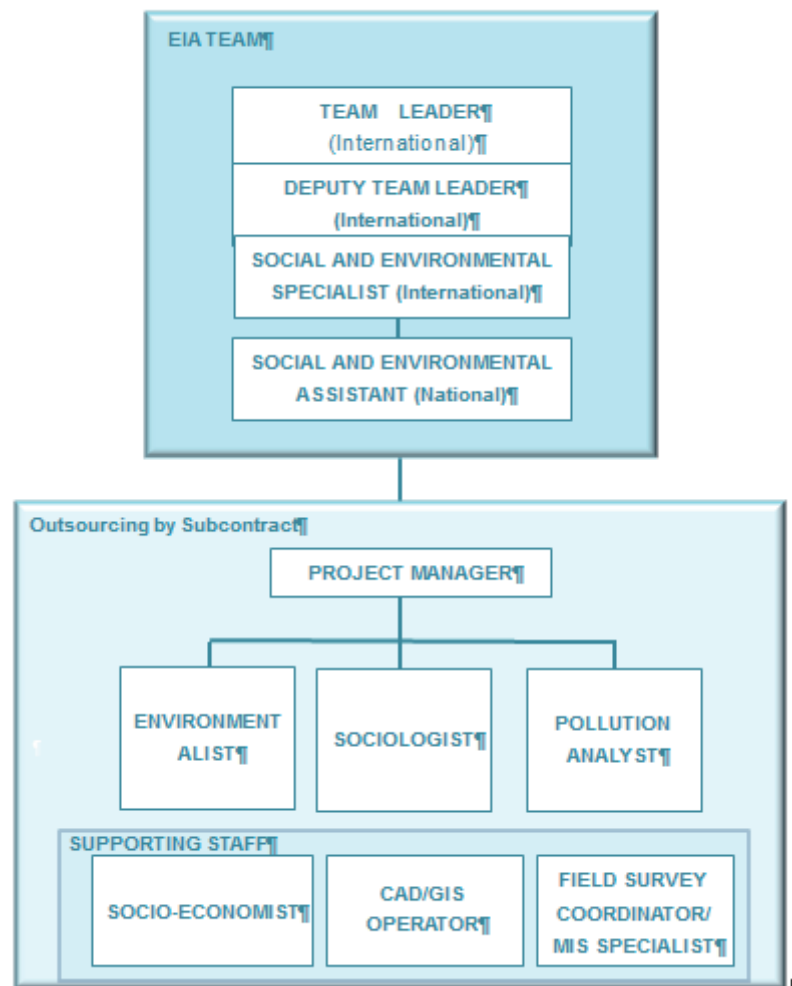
EIA TEAM¶

TEAM LEADER¶
(International)¶

DEPUTY TEAM LEADER¶
(International)¶

SOCIAL AND ENVIRONMENTAL SPECIALIST (International)¶

SOCIAL AND ENVIRONMENTAL ASSISTANT (National)¶

Outsourcing by Subcontract¶

PROJECT MANAGER¶

ENVIRONMENTALIST¶

SOCIOLOGIST¶

POLLUTION ANALYST¶

¶

SUPPORTING STAFF¶

SOCIO-ECONOMIST¶

CAD/GIS OPERATOR¶

FIELD SURVEY COORDINATOR/ MIS SPECIALIST¶